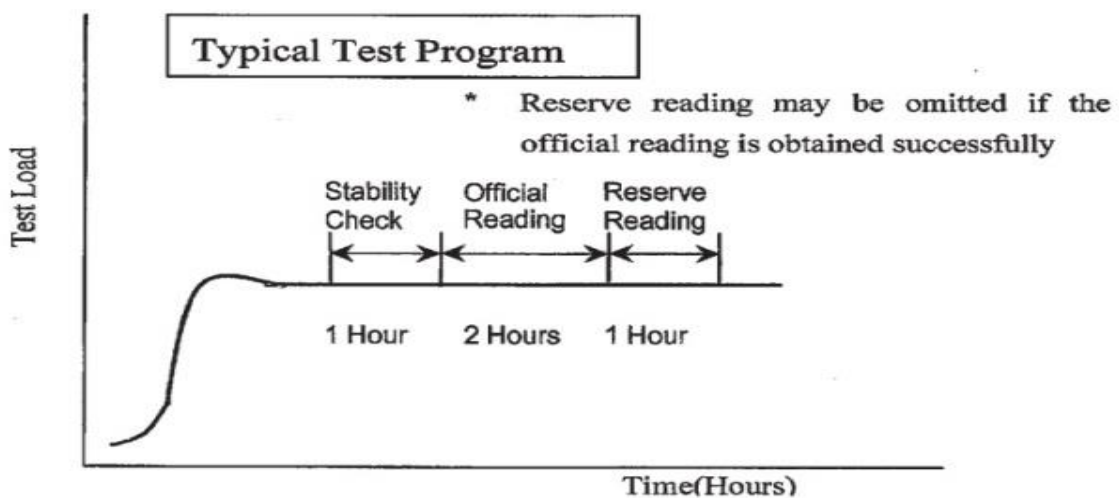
Typical Test Program

* Reserve reading may be omitted if the official reading is obtained successfully

Test Load

Stability Check

Official Reading

Reserve Reading

1 Hour

2 Hours

1 Hour

Time(Hours)